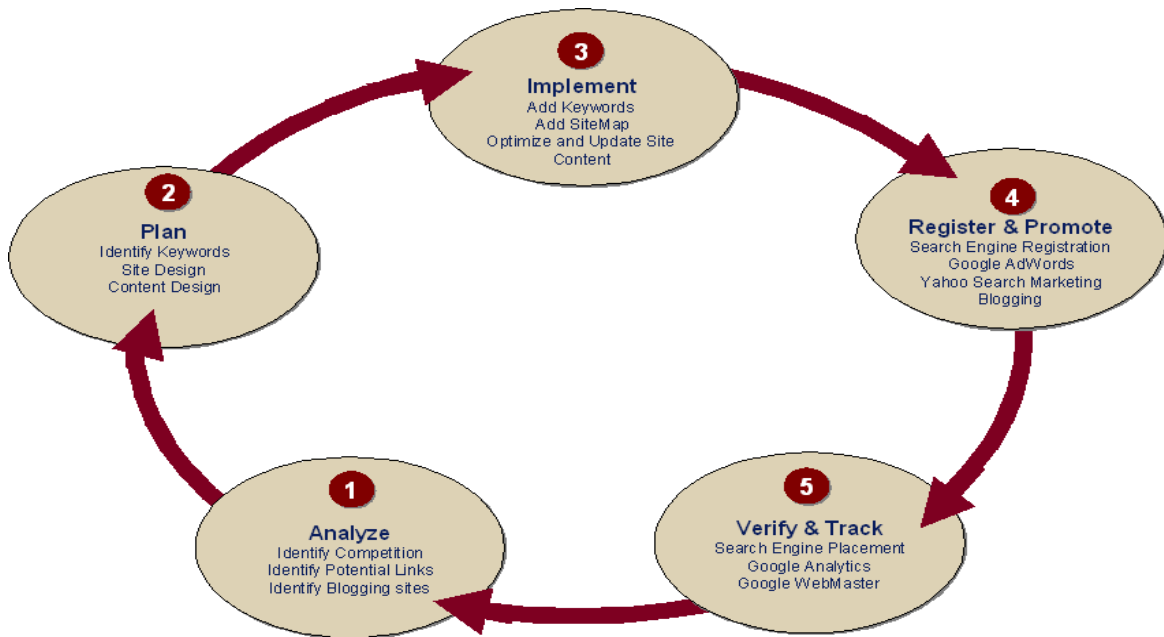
3
Implement
Add Keywords
Add SiteMap
Optimize and Update Site Content

2
Plan
Identify Keywords
Site Design
Content Design

4
Register & Promote
Search Engine Registration
Google AdWords
Yahoo Search Marketing
Blogging

1
Analyze
Identify Competition
Identify Potential Links
Identify Blogging sites

5
Verify & Track
Search Engine Placement
Google Analytics
Google WebMaster